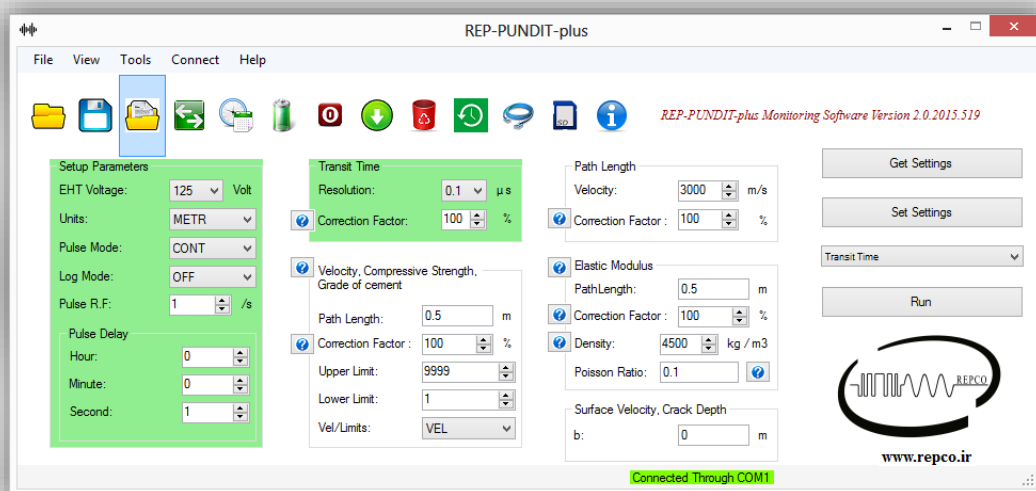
REP-PUNDIT-plus

File View Tools Connect Help

REP-PUNDIT-plus Monitoring Software Version 2.0.2015.519

Setup Parameters
EHT Voltage: 125 Volt
Units: METR
Pulse Mode: CONT
Log Mode: OFF
Pulse R.F: 1 /s
Pulse Delay
Hour: 0
Minute: 0
Second: 1

Transit Time
Resolution: 0.1 µs
Correction Factor: 100 %

Velocity, Compressive Strength, Grade of cement
Path Length: 0.5 m
Correction Factor : 100 %
Upper Limit: 9999
Lower Limit: 1
Vel/Limits: VEL

Path Length
Velocity: 3000 m/s
Correction Factor : 100 %

Elastic Modulus
PathLength: 0.5 m
Correction Factor : 100 %
Density: 4500 kg / m3
Poisson Ratio: 0.1

Surface Velocity, Crack Depth
b: 0 m

Get Settings
Set Settings
Transit Time
Run

REPCO
www.repco.ir

Connected Through COM1